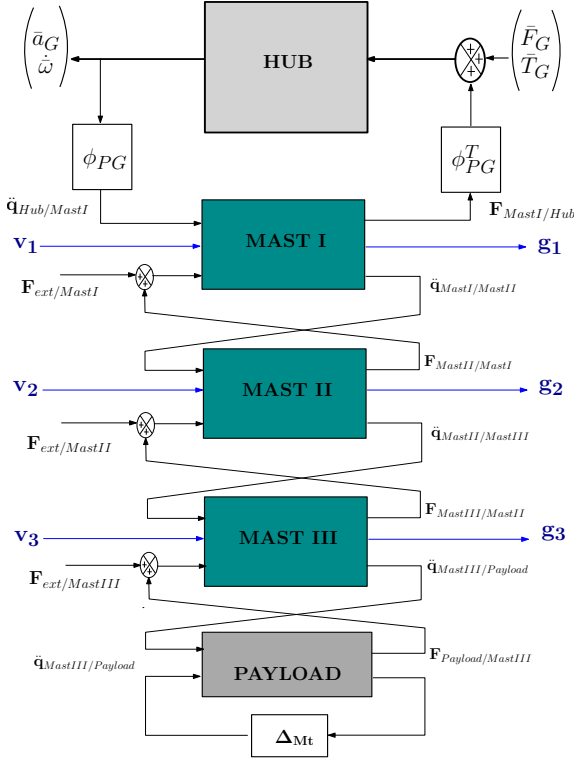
$\begin{pmatrix} \bar{a}_G \\ \dot{\bar{\omega}} \end{pmatrix}$

HUB

$\begin{pmatrix} \bar{F}_G \\ \bar{T}_G \end{pmatrix}$

$\phi_{PG}$

$\phi_{PG}^T$

$\ddot{\mathbf{q}}_{Hub/MastI}$

$\mathbf{F}_{MastI/Hub}$

$\mathbf{v_1}$

MAST I

$\mathbf{g_1}$

$\mathbf{F}_{ext/MastI}$

$\ddot{\mathbf{q}}_{MastI/MastII}$

$\mathbf{F}_{MastII/MastI}$

$\mathbf{v_2}$

MAST II

$\mathbf{g_2}$

$\mathbf{F}_{ext/MastII}$

$\ddot{\mathbf{q}}_{MastII/MastIII}$

$\mathbf{F}_{MastIII/MastII}$

$\mathbf{v_3}$

MAST III

$\mathbf{g_3}$

$\mathbf{F}_{ext/MastIII}$

$\ddot{\mathbf{q}}_{MastIII/Payload}$

$\ddot{\mathbf{q}}_{MastIII/Payload}$

PAYLOAD

$\mathbf{F}_{Payload/MastIII}$

$\mathbf{\Delta_{Mt}}$